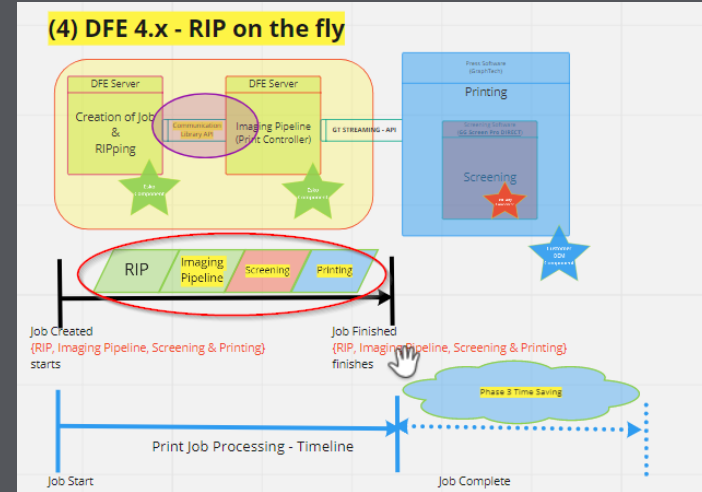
(4) DFE 4.x - RIP on the fly

DFE Server

Creation of Job & RIPping

Communication Library API

DFE Server

Imaging Pipeline (Print Controller)

GT STREAMING - API

Press Software (GraphTech)

Printing

Screening Software (GG Screen Pro DIRECT)

Screening

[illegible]

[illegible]

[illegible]

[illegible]

RIP

Imaging Pipeline

Screening

Printing

Job Created
{RIP, Imaging Pipeline, Screening & Printing}
starts

Job Finished
{RIP, Imaging Pipeline, Screening & Printing}
finishes

Phase 3 Time Saving

Print Job Processing - Timeline

Job Start

Job Complete